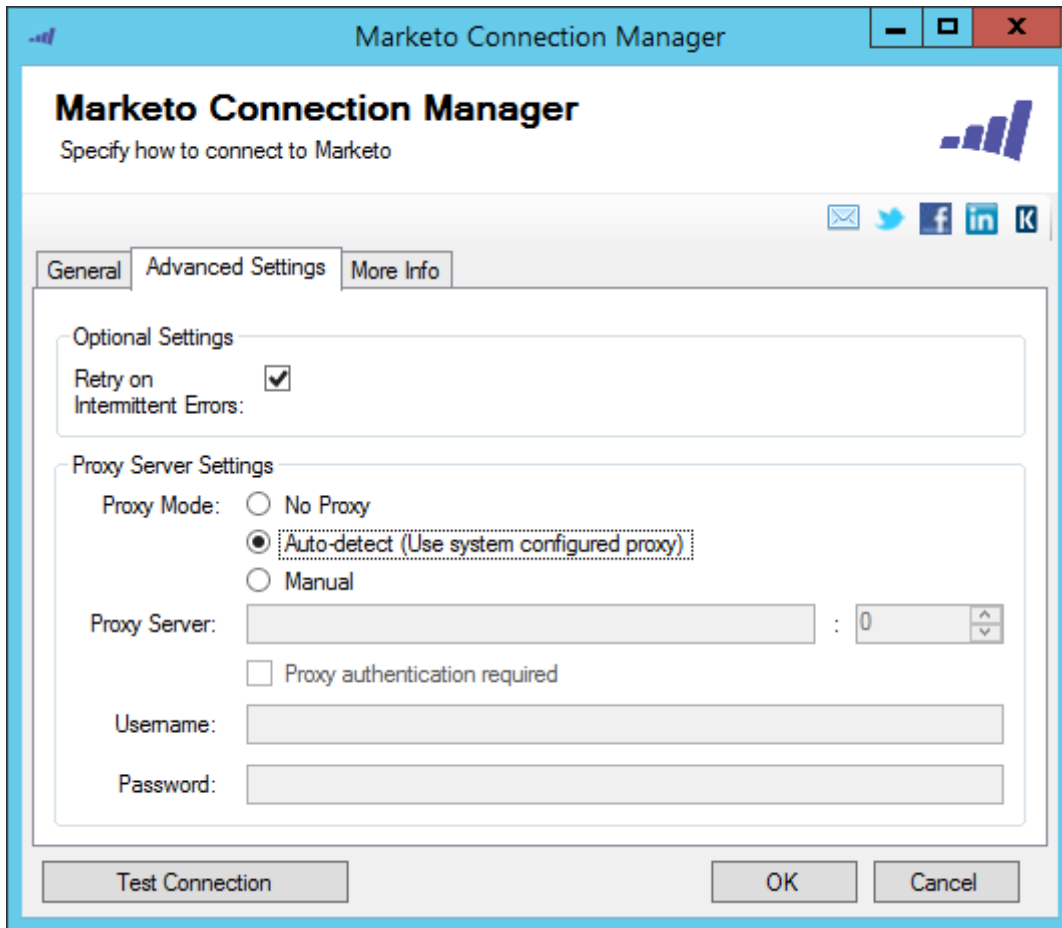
Marketo Connection Manager

Marketo Connection Manager
Specify how to connect to Marketo

General | Advanced Settings | More Info

Optional Settings
Retry on Intermittent Errors: ☑

Proxy Server Settings
Proxy Mode: ○ No Proxy
◉ Auto-detect (Use system configured proxy)
○ Manual
Proxy Server: : 0
☐ Proxy authentication required
Username:
Password:

Test Connection | OK | Cancel